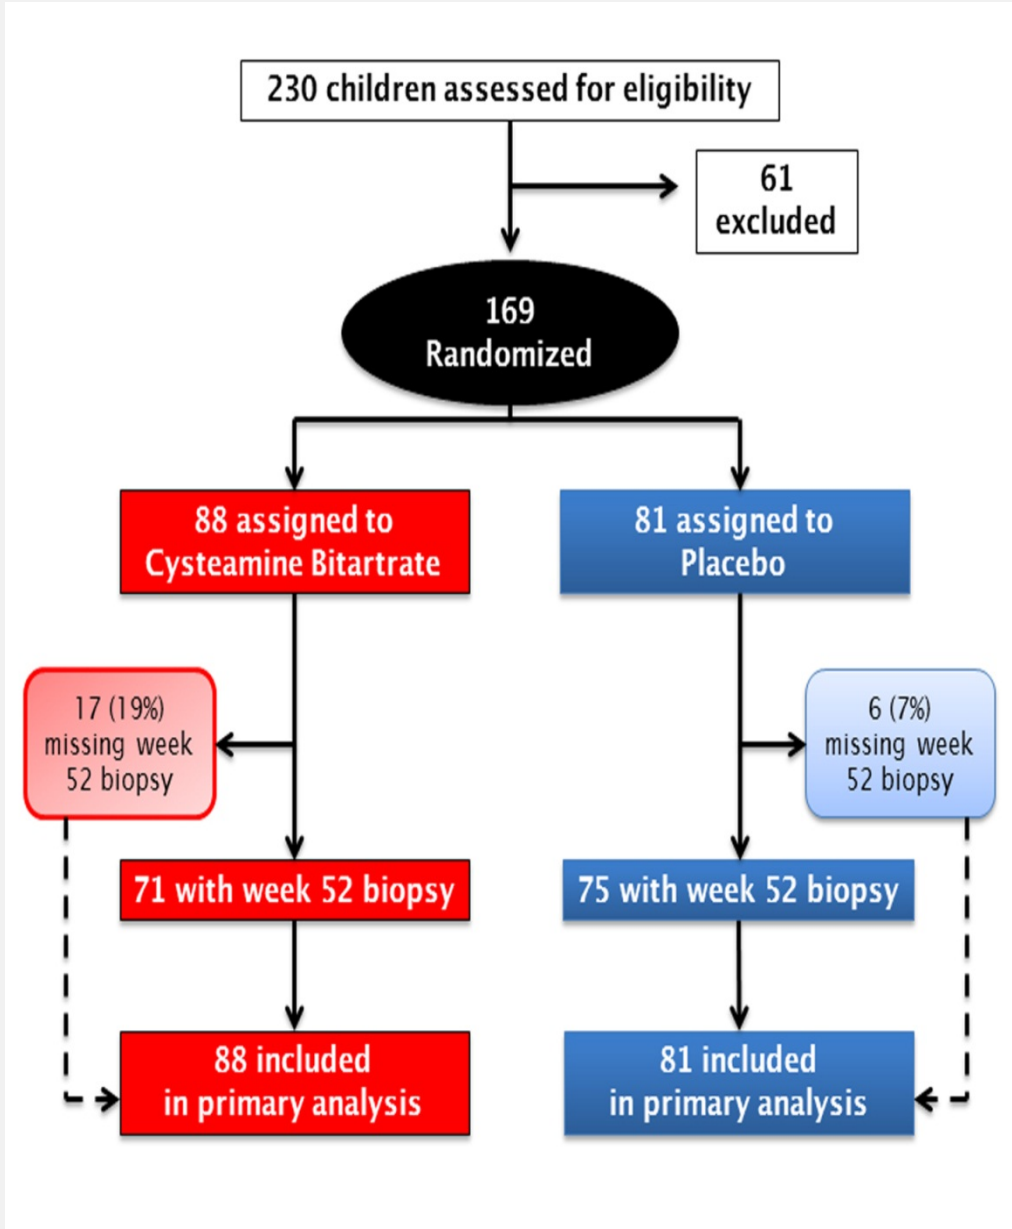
230 children assessed for eligibility

61 excluded

169 Randomized

88 assigned to Cysteamine Bitartrate

81 assigned to Placebo

17 (19%) missing week 52 biopsy

6 (7%) missing week 52 biopsy

71 with week 52 biopsy

75 with week 52 biopsy

88 included in primary analysis

81 included in primary analysis